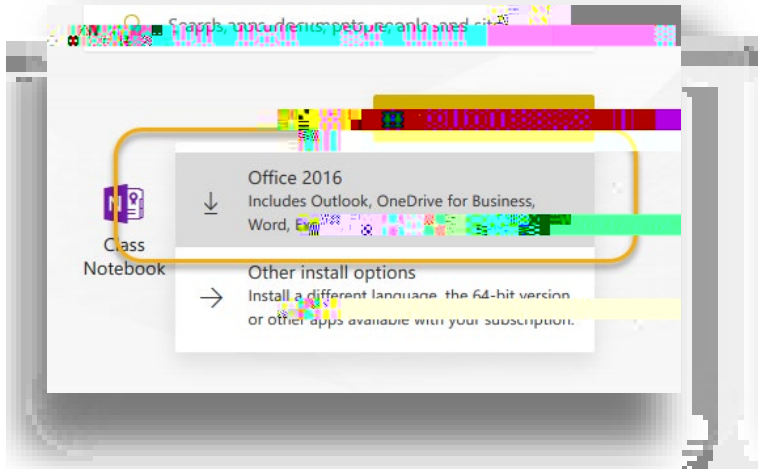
Search apps, documents, people and sit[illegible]

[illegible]

Class Notebook

Office 2016
Includes Outlook, OneDrive for Business, Word, Ex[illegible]

Other install options
Install a different language, the 64-bit version or other apps available with your subscription.